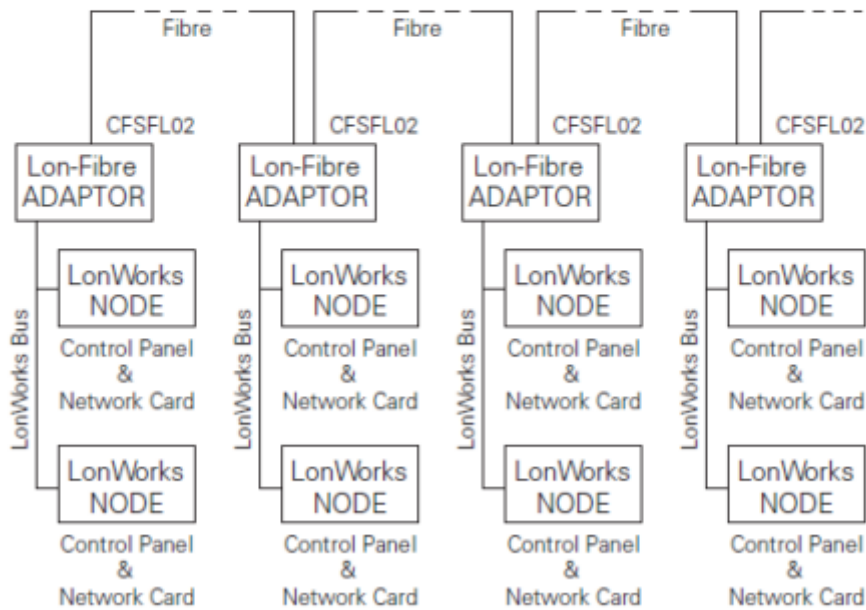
Fibre

Fibre

Fibre

CFSFL02

Lon-Fibre ADAPTOR

LonWorks Bus

LonWorks NODE

Control Panel & Network Card

LonWorks NODE

Control Panel & Network Card

CFSFL02

Lon-Fibre ADAPTOR

LonWorks Bus

LonWorks NODE

Control Panel & Network Card

LonWorks NODE

Control Panel & Network Card

CFSFL02

Lon-Fibre ADAPTOR

LonWorks Bus

LonWorks NODE

Control Panel & Network Card

LonWorks NODE

Control Panel & Network Card

CFSFL02

Lon-Fibre ADAPTOR

LonWorks Bus

LonWorks NODE

Control Panel & Network Card

LonWorks NODE

Control Panel & Network Card